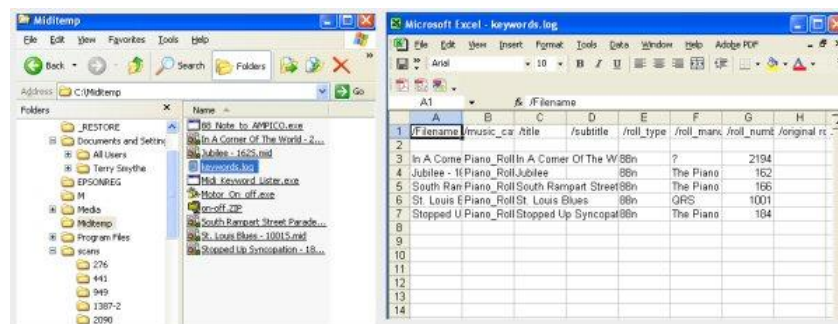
Miditemp

File Edit View Favorites Tools Help

Back Search Folders

Address C:\Miditemp Go

Folders ×

_RESTORE
Documents and Settings
All Users
Terry Smythe
EPSONREG
M
Media
Miditemp
Program Files
scans
276
441
949
1387-2
2090

Name

88 Note to AMPICO.exe
In A Corner Of The World - 2...
Jubilee - 1625.mid
keywords.log
Midi Keyword Lister.exe
Motor_On_off.exe
on-off.ZIP
South Rampart Street Parade...
St. Louis Blues - 10015.mid
Stopped Up Syncopation - 18...

Microsoft Excel - keywords.log

File Edit View Insert Format Tools Data Window Help Adobe PDF

Arial 10 B I U

A1 fx /Filename

| | A | B | C | D | E | F | G | H |
|---|---|---|---|---|---|---|---|---|
| 1 | /Filename | /music_ca | /title | /subtitle | /roll_type | /roll_manu | /roll_numb | /original rc |
| 2 | | | | | | | | |
| 3 | In A Corne | Piano_Roll | In A Corner Of The W | | 88n | ? | 2194 | |
| 4 | Jubilee - 1 | Piano_Roll | Jubilee | | 88n | The Piano | 162 | |
| 5 | South Ram | Piano_Roll | South Rampart Street | | 88n | The Piano | 166 | |
| 6 | St. Louis E | Piano_Roll | St. Louis Blues | | 88n | QRS | 1001 | |
| 7 | Stopped U | Piano_Roll | Stopped Up Syncopat | | 88n | The Piano | 184 | |
| 8 | | | | | | | | |
| 9 | | | | | | | | |
| 10 | | | | | | | | |
| 11 | | | | | | | | |
| 12 | | | | | | | | |
| 13 | | | | | | | | |
| 14 | | | | | | | | |